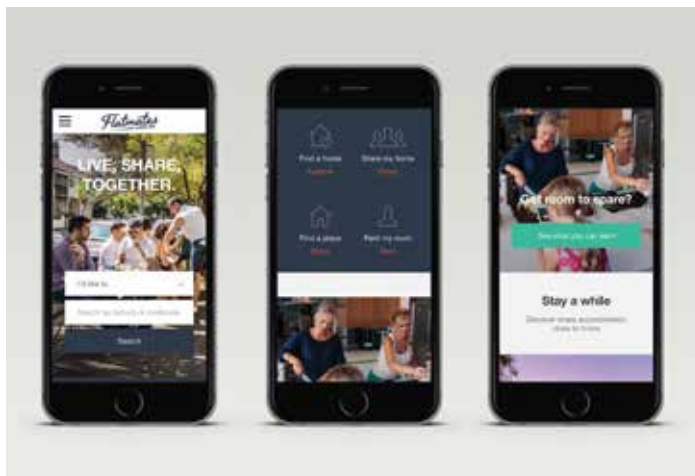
Flatmates

LIVE, SHARE, TOGETHER.

I'd like to

Search by Suburb or postcode

Search

Find a home

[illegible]

Share my home

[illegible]

Find a place

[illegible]

Rent my room

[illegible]

Got room to spare?

See what you can earn

Stay a while

Discover share accommodation close to home